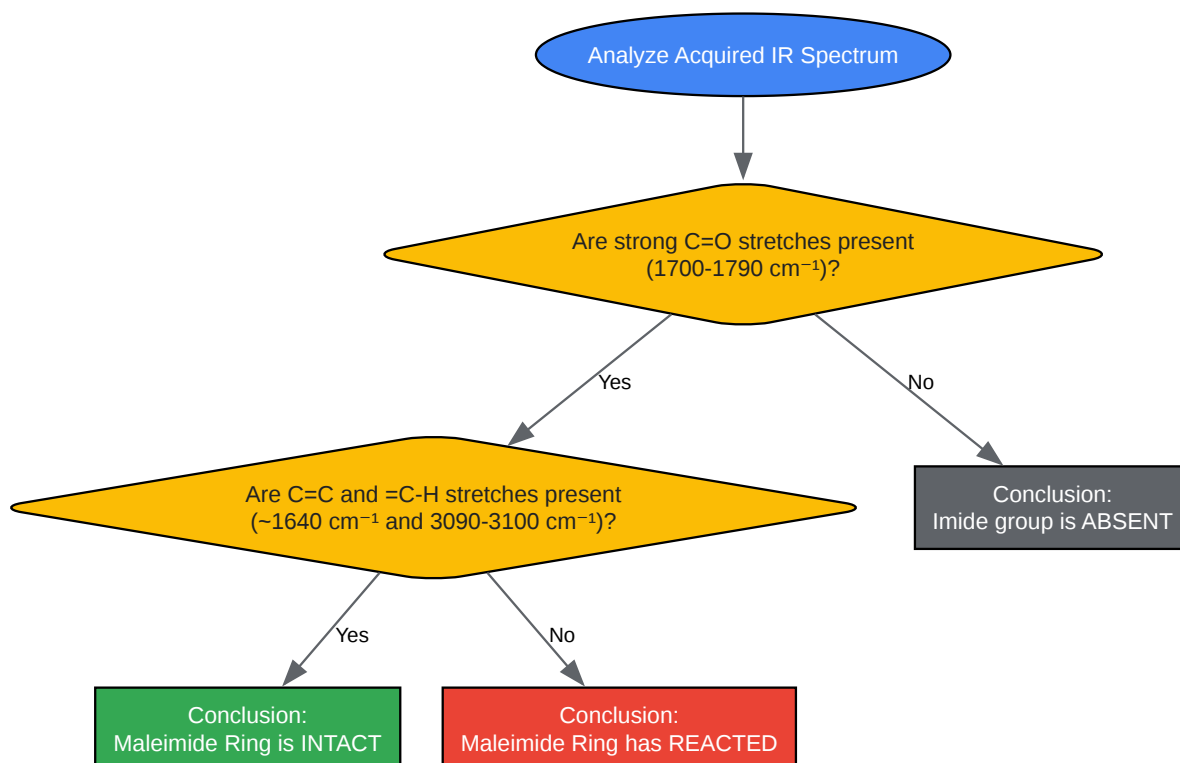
Analyze Acquired IR Spectrum

Are strong C=O stretches present (1700-1790 cm$^{-1}$)?

Yes

No

Are C=C and =C-H stretches present (~1640 cm$^{-1}$ and 3090-3100 cm$^{-1}$)?

Conclusion:
Imide group is ABSENT

Yes

No

Conclusion:
Maleimide Ring is INTACT

Conclusion:
Maleimide Ring has REACTED